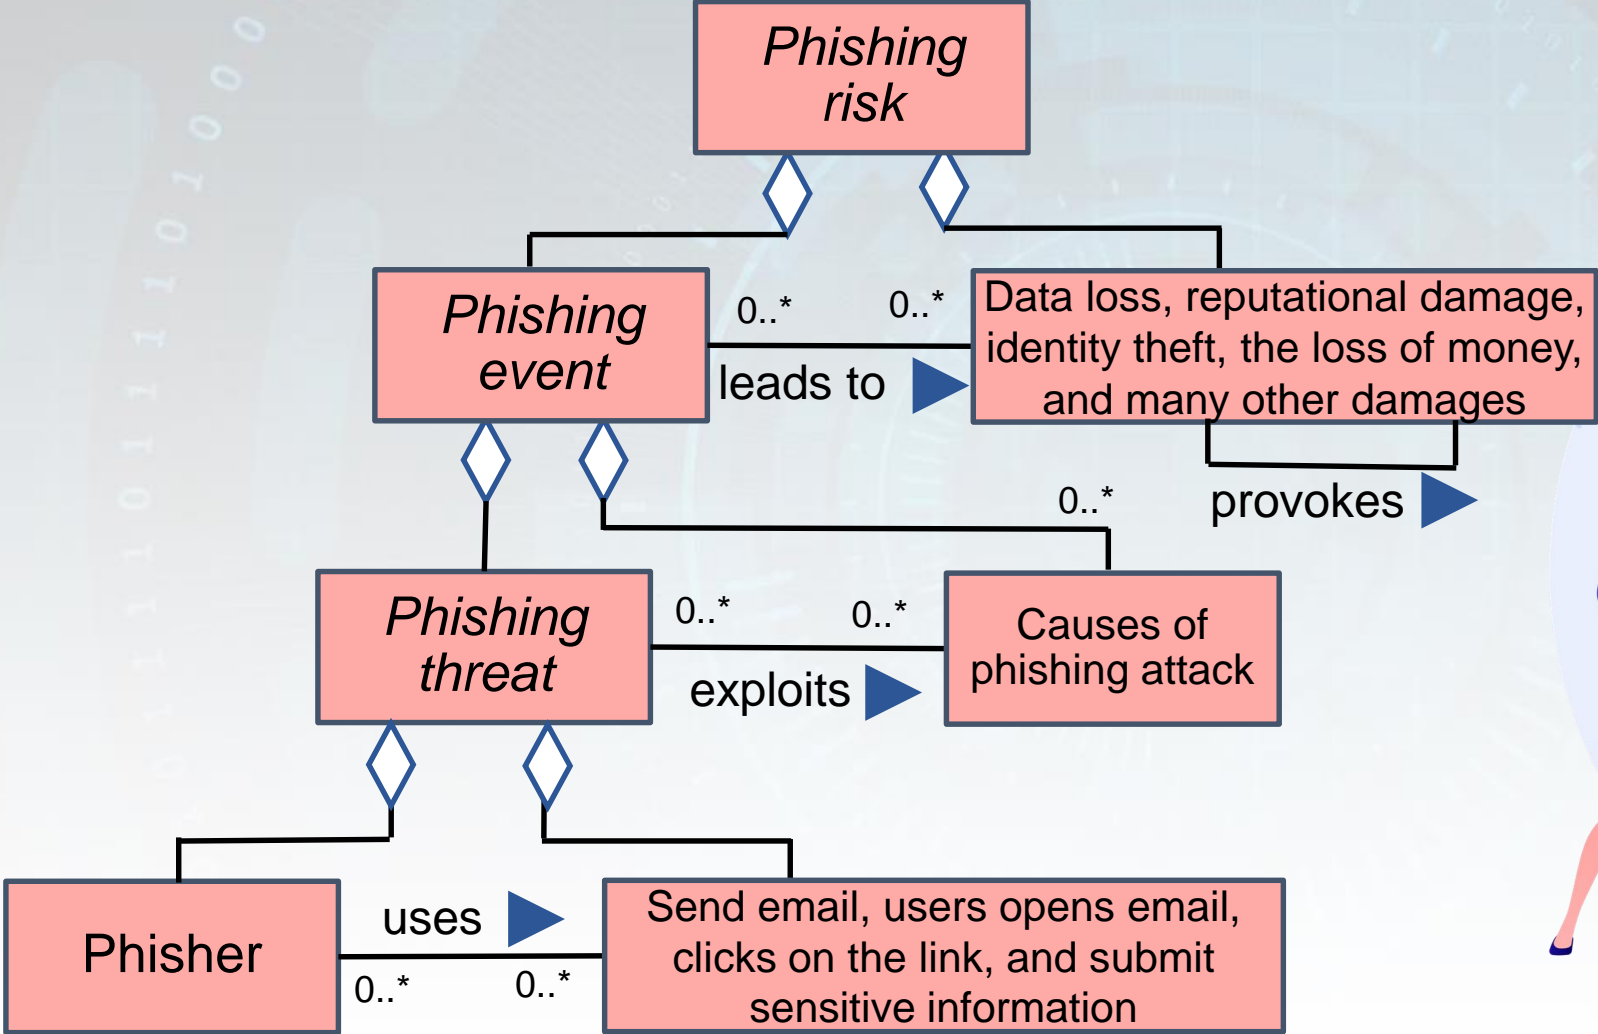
Phishing risk

Phishing event

0..*

0..*

leads to

Data loss, reputational damage, identity theft, the loss of money, and many other damages

0..*

provokes

Phishing threat

0..*

0..*

exploits

Causes of phishing attack

Phisher

uses

0..*

0..*

Send email, users opens email, clicks on the link, and submit sensitive information